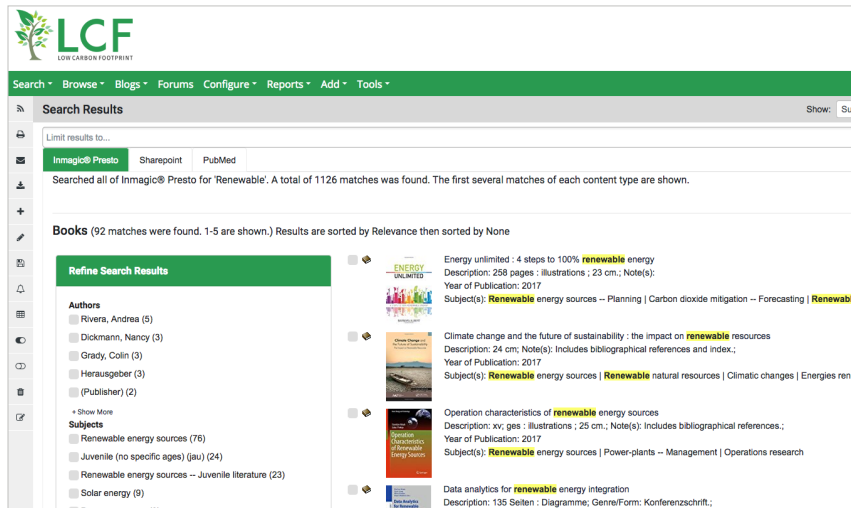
LCF
LOW CARBON FOOTPRINT

Search ▾ Browse ▾ Blogs ▾ Forums Configure ▾ Reports ▾ Add ▾ Tools ▾

Search Results

Show: Su

Limit results to...

Inmagic® Presto Sharepoint PubMed

Searched all of Inmagic® Presto for 'Renewable'. A total of 1126 matches was found. The first several matches of each content type are shown.

Books (92 matches were found. 1-5 are shown.) Results are sorted by Relevance then sorted by None

Refine Search Results

Authors
Rivera, Andrea (5)
Dickmann, Nancy (3)
Grady, Colin (3)
Herausgeber (3)
(Publisher) (2)
+ Show More

Subjects
Renewable energy sources (76)
Juvenile (no specific ages) (jau) (24)
Renewable energy sources -- Juvenile literature (23)
Solar energy (9)

ENERGY UNLIMITED
Energy unlimited : 4 steps to 100% renewable energy
Description: 258 pages : illustrations ; 23 cm.; Note(s):
Year of Publication: 2017
Subject(s): Renewable energy sources -- Planning | Carbon dioxide mitigation -- Forecasting | Renewab

Climate Change and the Future of Sustainability
Climate change and the future of sustainability : the impact on renewable resources
Description: 24 cm; Note(s): Includes bibliographical references and index.;
Year of Publication: 2017
Subject(s): Renewable energy sources | Renewable natural resources | Climatic changes | Energies ren

Operation Characteristics of Renewable Energy Sources
Operation characteristics of renewable energy sources
Description: xv; ges : illustrations ; 25 cm.; Note(s): Includes bibliographical references.;
Year of Publication: 2017
Subject(s): Renewable energy sources | Power-plants -- Management | Operations research

Data Analytics for Renewable
Data analytics for renewable energy integration
Description: 135 Seiten : Diagramme; Genre/Form: Konferenzschrift.;